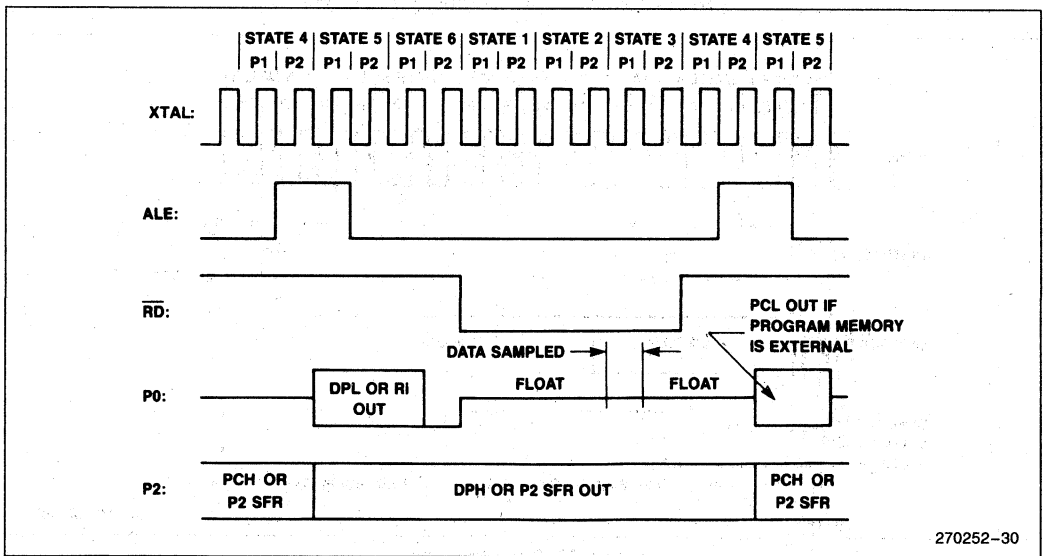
STATE 4 | STATE 5 | STATE 6 | STATE 1 | STATE 2 | STATE 3 | STATE 4 | STATE 5

P1 | P2 | P1 | P2 | P1 | P2 | P1 | P2 | P1 | P2 | P1 | P2 | P1 | P2 | P1 | P2

XTAL:

ALE:

$\overline{RD}$:

PCL OUT IF PROGRAM MEMORY IS EXTERNAL

DATA SAMPLED

P0:

DPL OR RI OUT

FLOAT

FLOAT

P2:

PCH OR P2 SFR

DPH OR P2 SFR OUT

PCH OR P2 SFR

270252–30